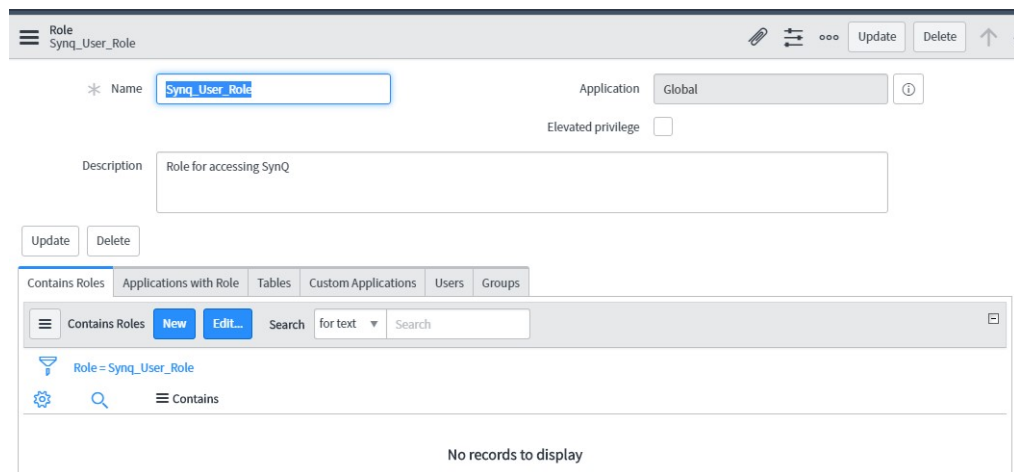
Role
Synq_User_Role

Update Delete

Name Synq_User_Role

Application Global

Elevated privilege

Description Role for accessing SynQ

Update Delete

Contains Roles | Applications with Role | Tables | Custom Applications | Users | Groups

Contains Roles New Edit... Search for text Search

Role = Synq_User_Role

Contains

No records to display